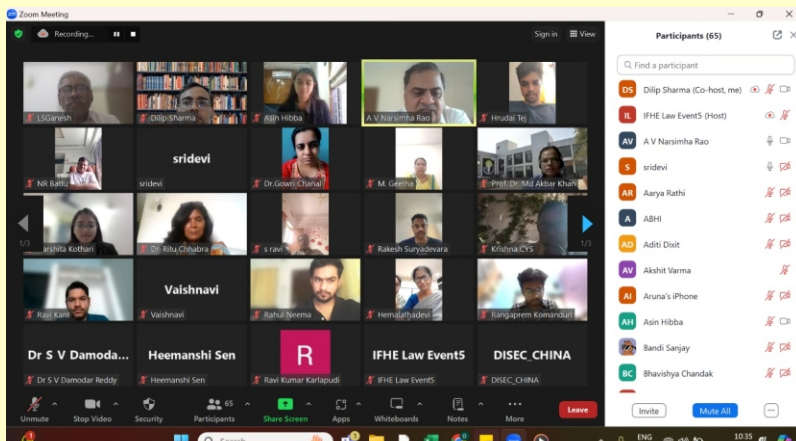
Zoom Meeting

Recording...

Sign in View

LSGanesh
Dilip Sharma
Asin Hibba
A V Narsimha Rao
Hrudai Tej

sridevi
NR Battu
sridevi
Dr.Gowri Chanal
M. Geetha
Prof. Dr. Md Akbar Khan

1/3
arshita Kothari
Dr. Ritu Chhabra
s ravi
Rakesh Suryadevara
Krishna CYS
1/3

Ravi Kant
Vaishnavi
Vaishnavi
Rahul Neema
Hemalathadevi
Rangaprem Komanduri

Dr S V Damoda...
Dr S V Damodar Reddy
Heemanshi Sen
Heemanshi Sen
R
Ravi Kumar Karlapudi
IFHE Law Event5
IFHE Law Event5
DISEC_CHINA
DISEC_CHINA

Unmute
Stop Video
Security
65
Participants
Share Screen
Apps
Whiteboards
Notes
More
Leave

Participants (65)

Find a participant

DS Dilip Sharma (Co-host, me)
IL IFHE Law Event5 (Host)
AV A V Narsimha Rao
S sridevi
AR Aarya Rathi
A ABHI
AD Aditi Dixit
AV Akshit Varma
AI Aruna's iPhone
AH Asin Hibba
Bandi Sanjay
BC Bhavishya Chandak

Invite
Mute All

ENG
10:35